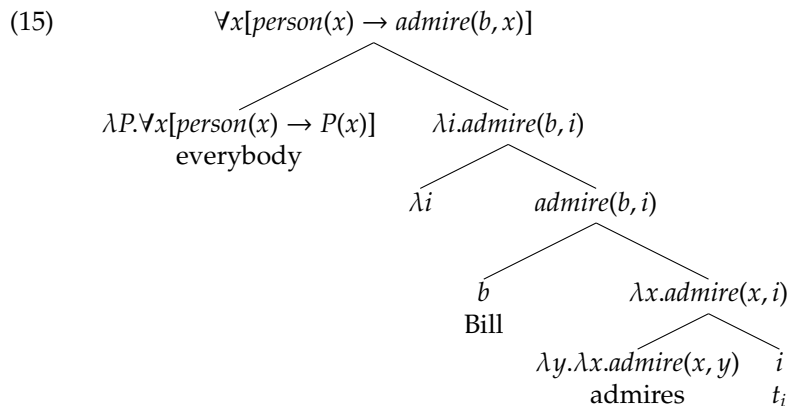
(15) $\forall x[person(x) \rightarrow admire(b, x)]$

$\lambda P.\forall x[person(x) \rightarrow P(x)]$
everybody

$\lambda i.admire(b, i)$

$\lambda i$

$admire(b, i)$

$b$
Bill

$\lambda x.admire(x, i)$

$\lambda y.\lambda x.admire(x, y)$
admires

$i$
$t_i$